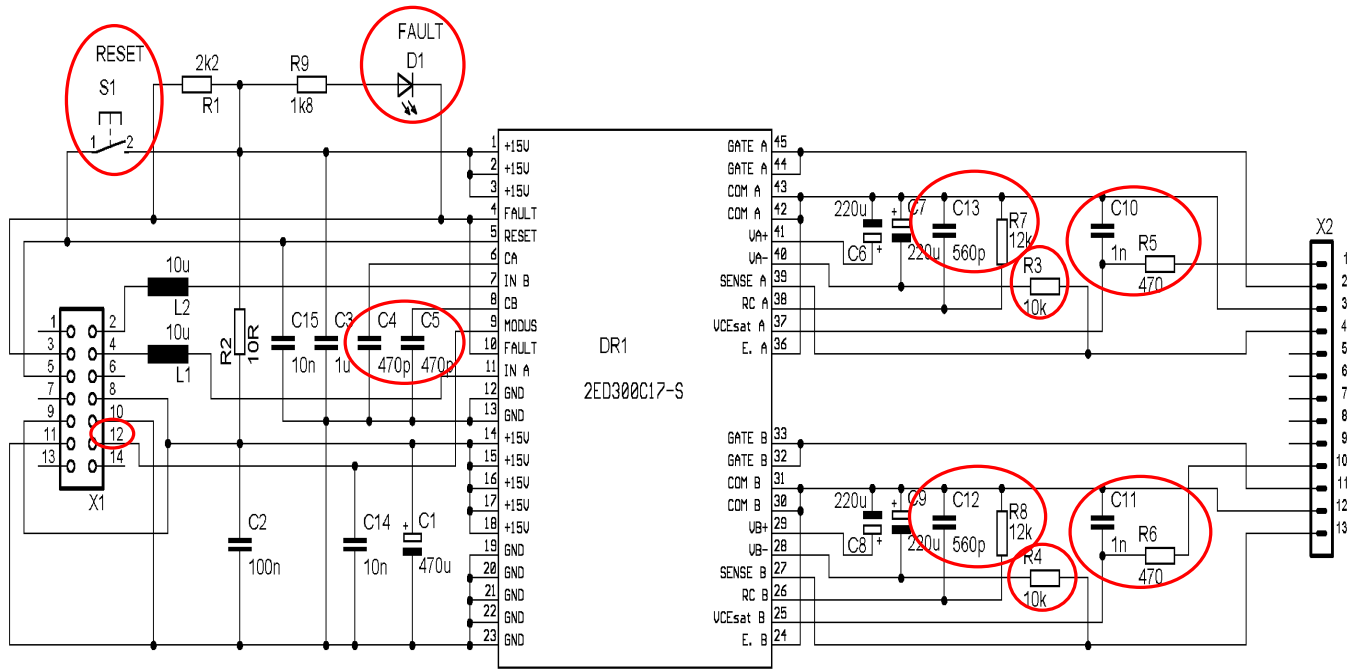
RESET
S1
1 2
2k2
R1
R9
1k8
FAULT
D1

1 +15V
2 +15V
3 +15V
4 FAULT
5 RESET
6 CA
7 IN B
8 CB
9 MODUS
10 FAULT
11 IN A
12 GND
13 GND
14 +15V
15 +15V
16 +15V
17 +15V
18 +15V
19 GND
20 GND
21 GND
22 GND
23 GND

DR1
2ED300C17-S

GATE A 45
GATE A 44
COM A 43
COM A 42
VA+ 41
VA- 40
SENSE A 39
RC A 38
VCEsat A 37
E. A 36
GATE B 33
GATE B 32
COM B 31
COM B 30
VB+ 29
VB- 28
SENSE B 27
RC B 26
VCEsat B 25
E. B 24

10u
L2
10u
L1
R2
10R
C15
10n
C3
1u
C4
470p
C5
470p
C2
100n
C14
10n
C1
470u

1 2
3 4
5 6
7 8
9 10
11 12
13 14
X1

220u
C6
C7
220u
C13
560p
R7
12k
R3
10k
C10
1n
R5
470

220u
C8
C9
220u
C12
560p
R8
12k
R4
10k
C11
1n
R6
470

X2
1
2
3
4
5
6
7
8
9
10
11
12
13